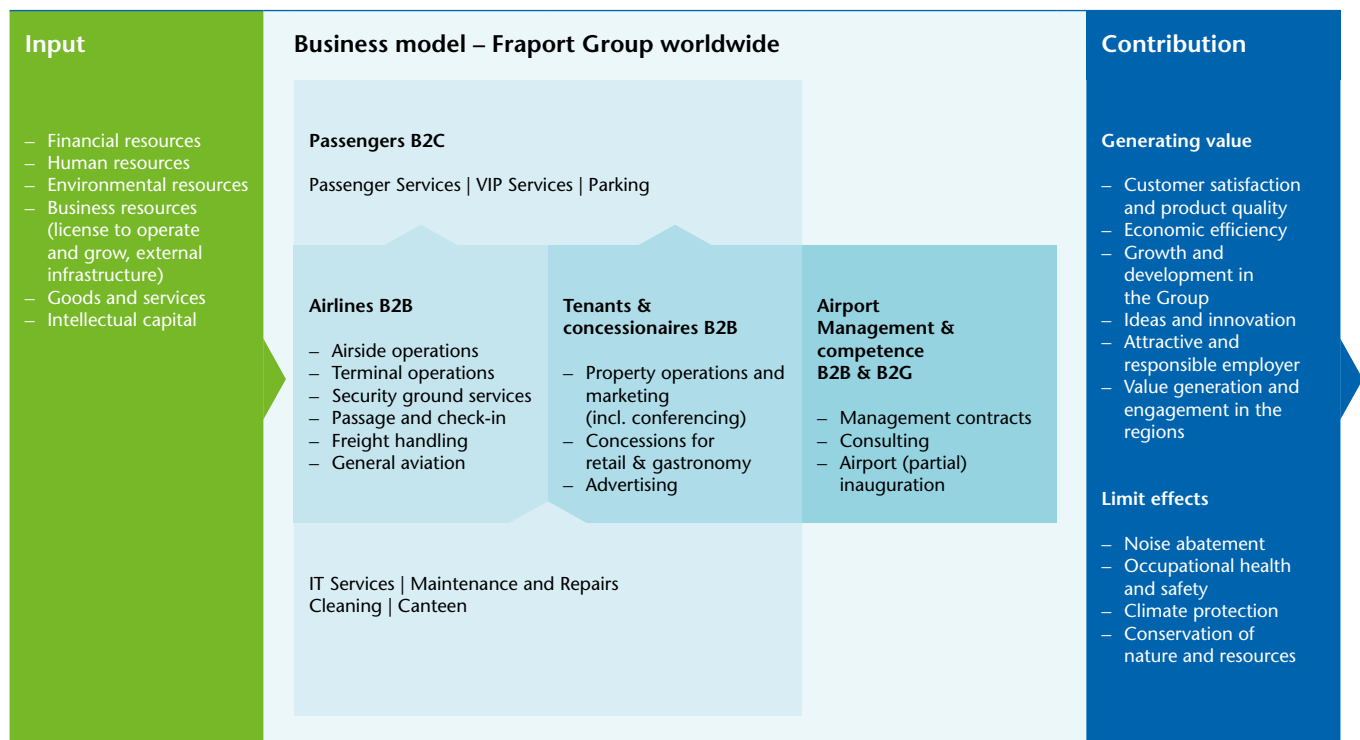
Input

– Financial resources
– Human resources
– Environmental resources
– Business resources (license to operate and grow, external infrastructure)
– Goods and services
– Intellectual capital

Business model – Fraport Group worldwide

Passengers B2C

Passenger Services | VIP Services | Parking

Airlines B2B

– Airside operations
– Terminal operations
– Security ground services
– Passage and check-in
– Freight handling
– General aviation

Tenants & concessionaires B2B

– Property operations and marketing (incl. conferencing)
– Concessions for retail & gastronomy
– Advertising

Airport Management & competence B2B & B2G

– Management contracts
– Consulting
– Airport (partial) inauguration

IT Services | Maintenance and Repairs
Cleaning | Canteen

Contribution

Generating value

– Customer satisfaction and product quality
– Economic efficiency
– Growth and development in the Group
– Ideas and innovation
– Attractive and responsible employer
– Value generation and engagement in the regions

Limit effects

– Noise abatement
– Occupational health and safety
– Climate protection
– Conservation of nature and resources